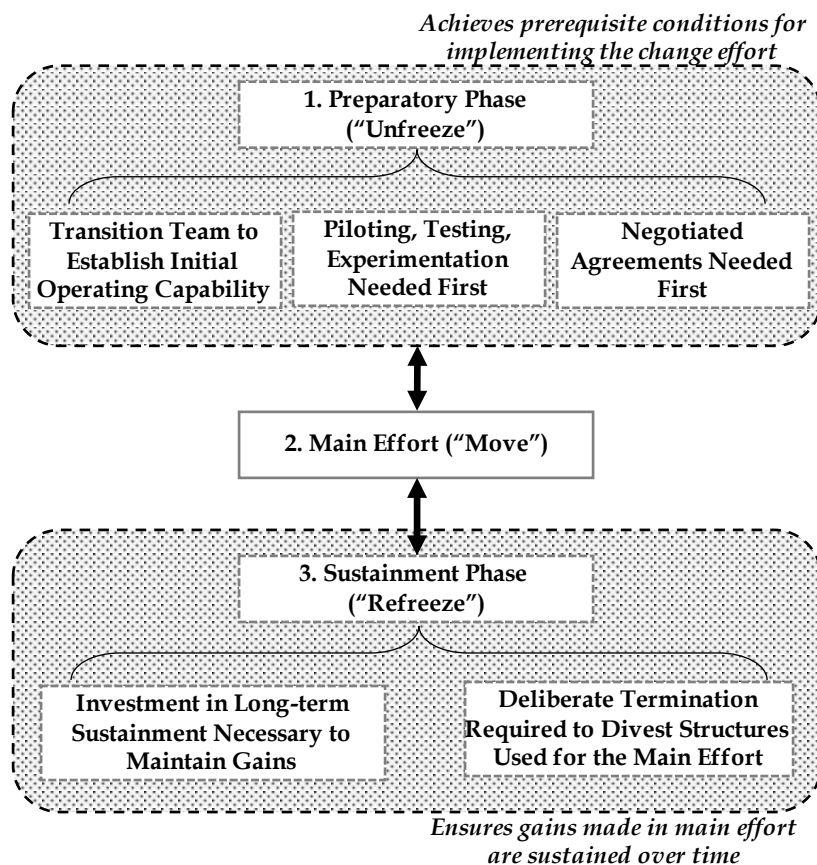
*Achieves prerequisite conditions for implementing the change effort*

1. Preparatory Phase ("Unfreeze")

Transition Team to Establish Initial Operating Capability

Piloting, Testing, Experimentation Needed First

Negotiated Agreements Needed First

2. Main Effort ("Move")

3. Sustainment Phase ("Refreeze")

Investment in Long-term Sustainment Necessary to Maintain Gains

Deliberate Termination Required to Divest Structures Used for the Main Effort

*Ensures gains made in main effort are sustained over time*